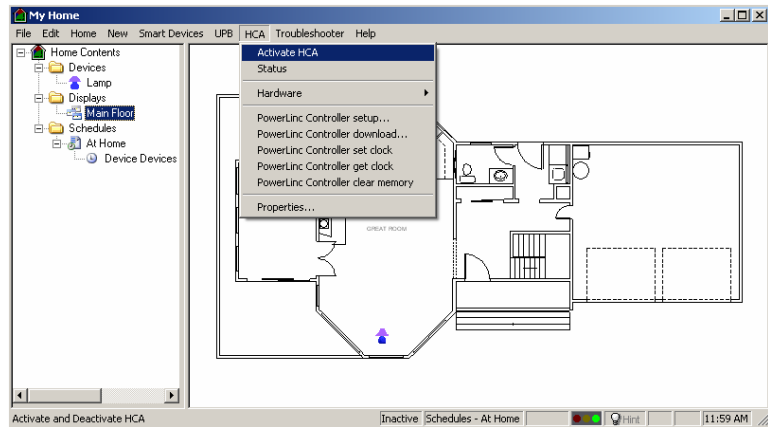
My Home

File Edit Home New Smart Devices UPB HCA Troubleshooter Help

Home Contents
Devices
Lamp
Displays
Main Floor
Schedules
At Home
Device Devices

Activate HCA
Status
Hardware
PowerLinc Controller setup...
PowerLinc Controller download...
PowerLinc Controller set clock
PowerLinc Controller get clock
PowerLinc Controller clear memory
Properties...

GREAT ROOM

Activate and Deactivate HCA | Inactive | Schedules - At Home | Hint | 11:59 AM